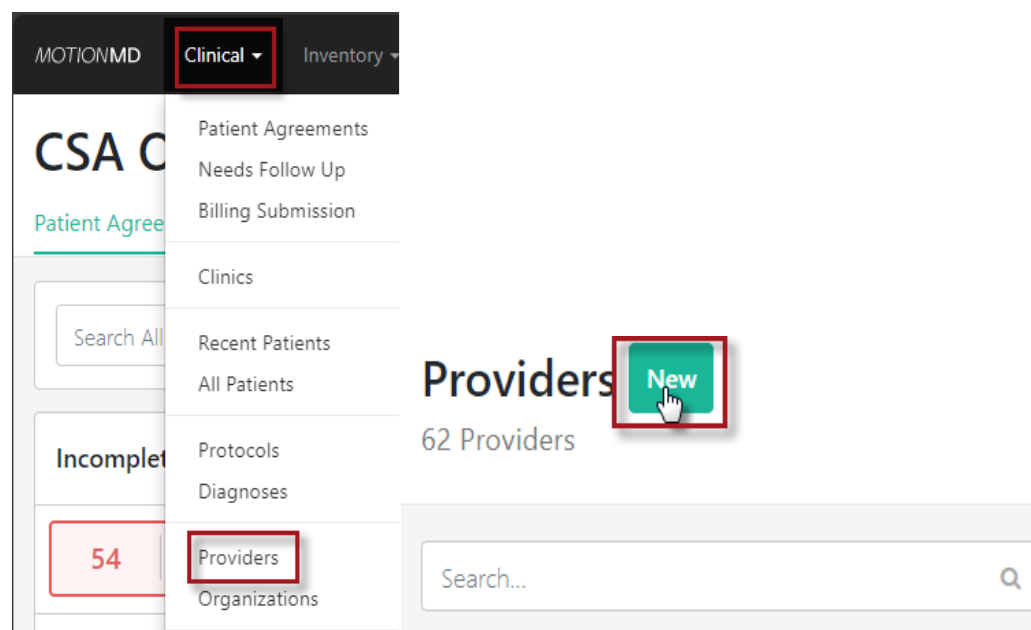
MOTIONMD Clinical ▾ Inventory ▾

CSA C

Patient Agree

Search All

Incomplet

54

Patient Agreements
Needs Follow Up
Billing Submission

Clinics

Recent Patients
All Patients

Protocols
Diagnoses

Providers
Organizations

Providers New
62 Providers

Search...